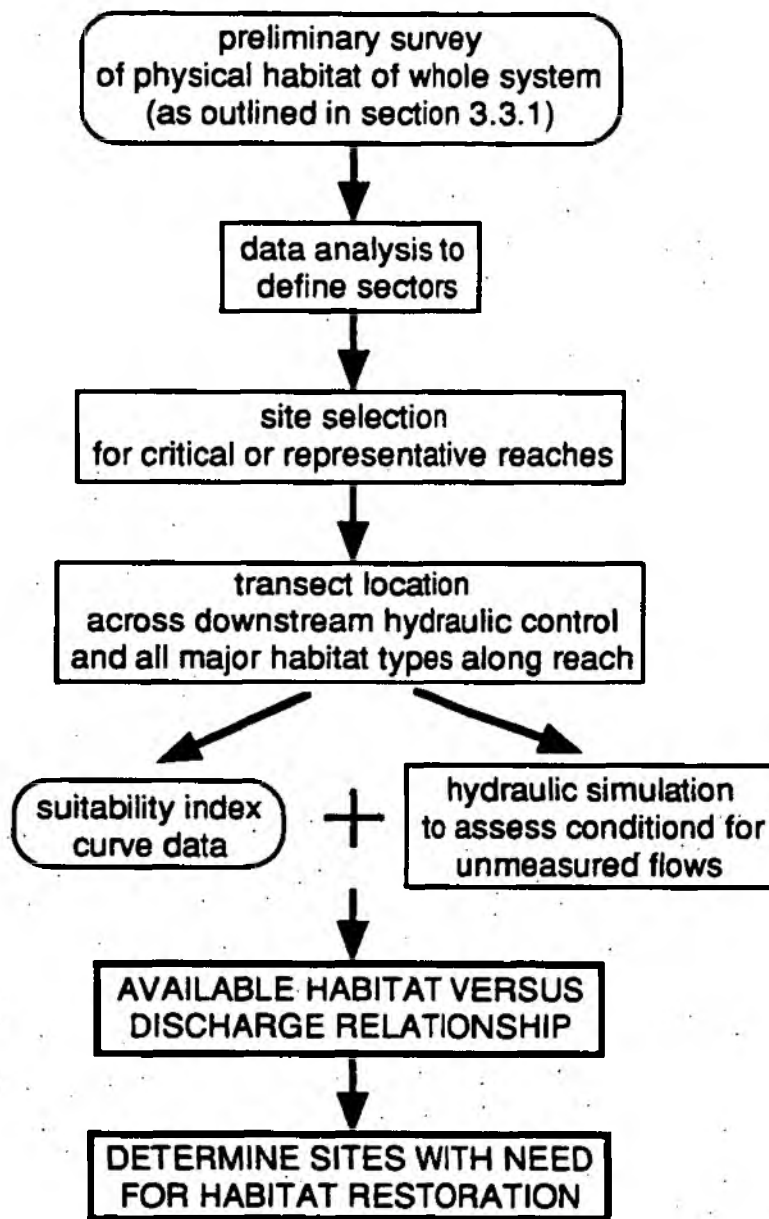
preliminary survey
of physical habitat of whole system
(as outlined in section 3.3.1)

data analysis to
define sectors

site selection
for critical or representative reaches

transect location
across downstream hydraulic control
and all major habitat types along reach

suitability index
curve data

+

hydraulic simulation
to assess conditiond for
unmeasured flows

AVAILABLE HABITAT VERSUS
DISCHARGE RELATIONSHIP

DETERMINE SITES WITH NEED
FOR HABITAT RESTORATION